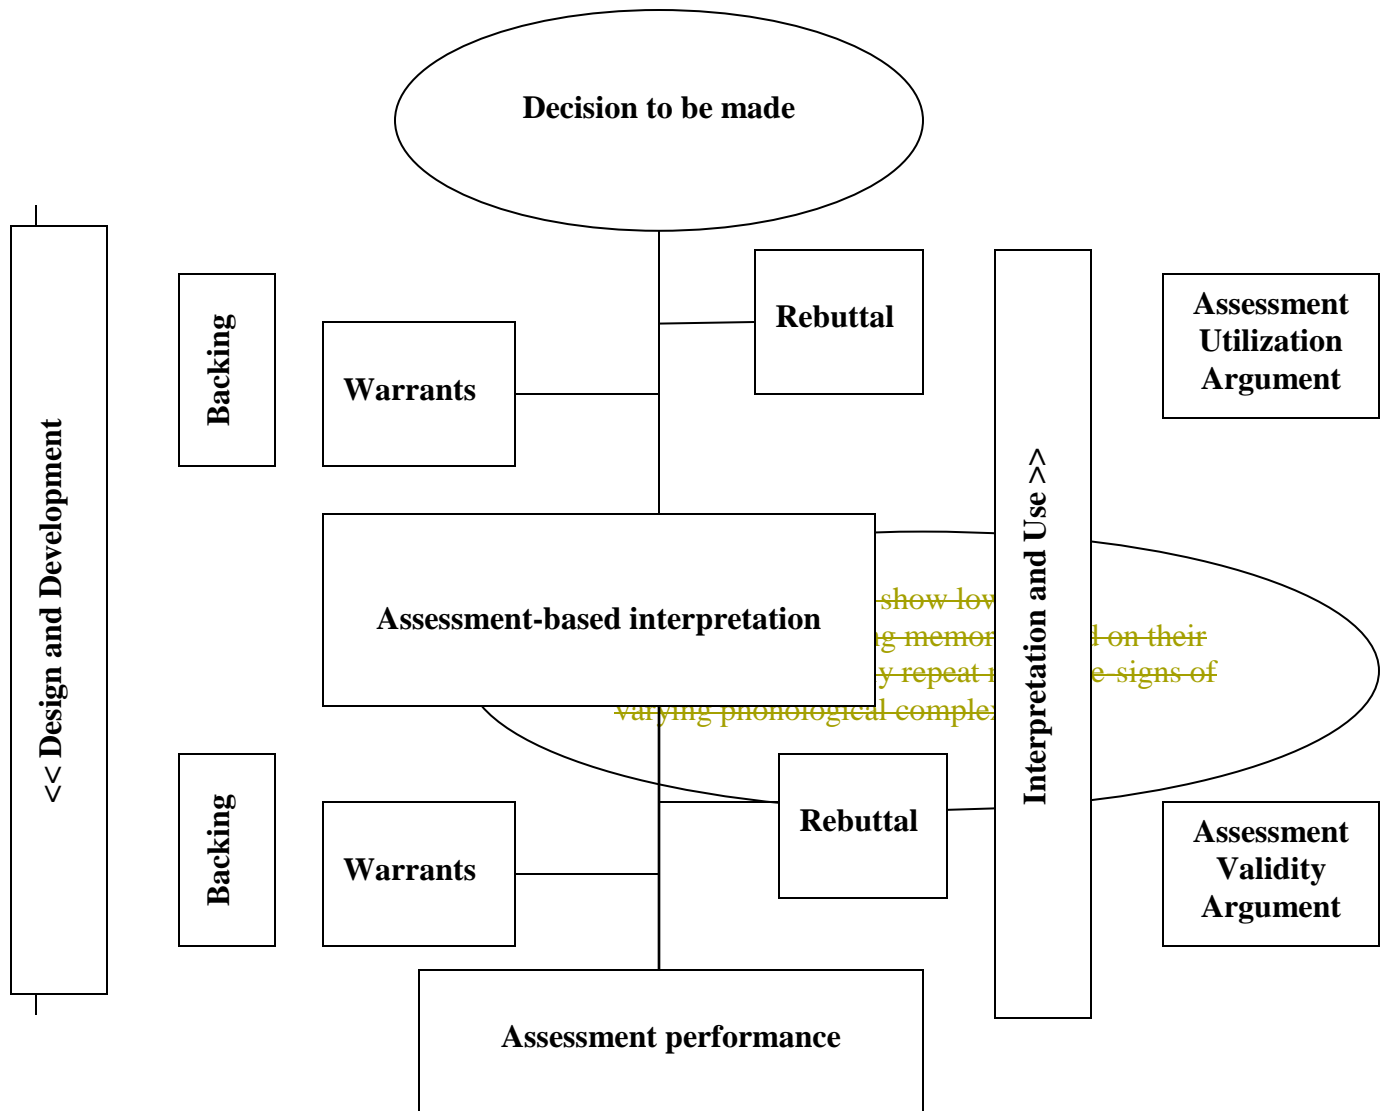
Decision to be made

<< Design and Development

Backing

Warrants

Rebuttal

Interpretation and Use >>

Assessment Utilization Argument

Assessment-based interpretation

show low
g memor l on their
y repeat r e signs of
varying phonological comple

Backing

Warrants

Rebuttal

Assessment Validity Argument

Assessment performance